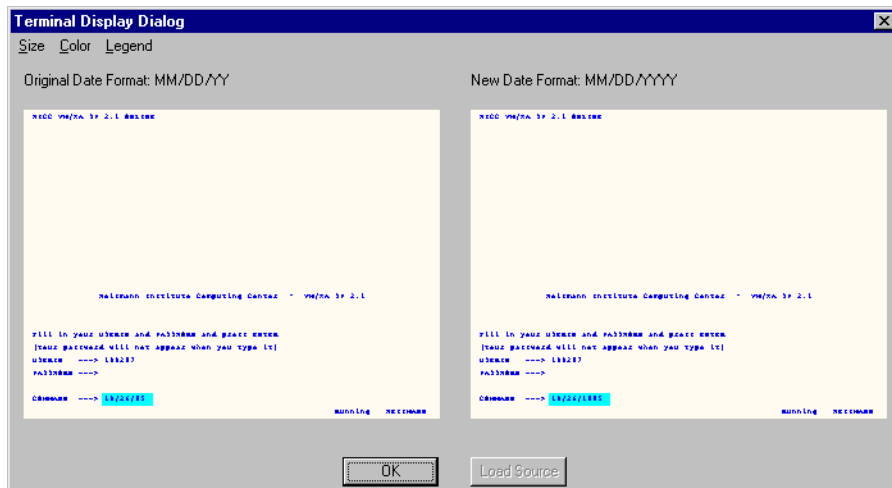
Terminal Display Dialog

Size Color Legend

Original Date Format: MM/DD/YY

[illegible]

Weizmann Institute Computing Center - VM/XA SP 2.1

Fill in your USERID and PASSWORD and press ENTER
(Your password will not appear when you type it)
USERID ---> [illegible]
PASSWORD --->

COMMAND ---> 10/26/85

RUNNING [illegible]

New Date Format: MM/DD/YYYY

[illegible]

Weizmann Institute Computing Center - VM/XA SP 2.1

Fill in your USERID and PASSWORD and press ENTER
(Your password will not appear when you type it)
USERID ---> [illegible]
PASSWORD --->

COMMAND ---> 10/26/1985

RUNNING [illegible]

OK

Load Source